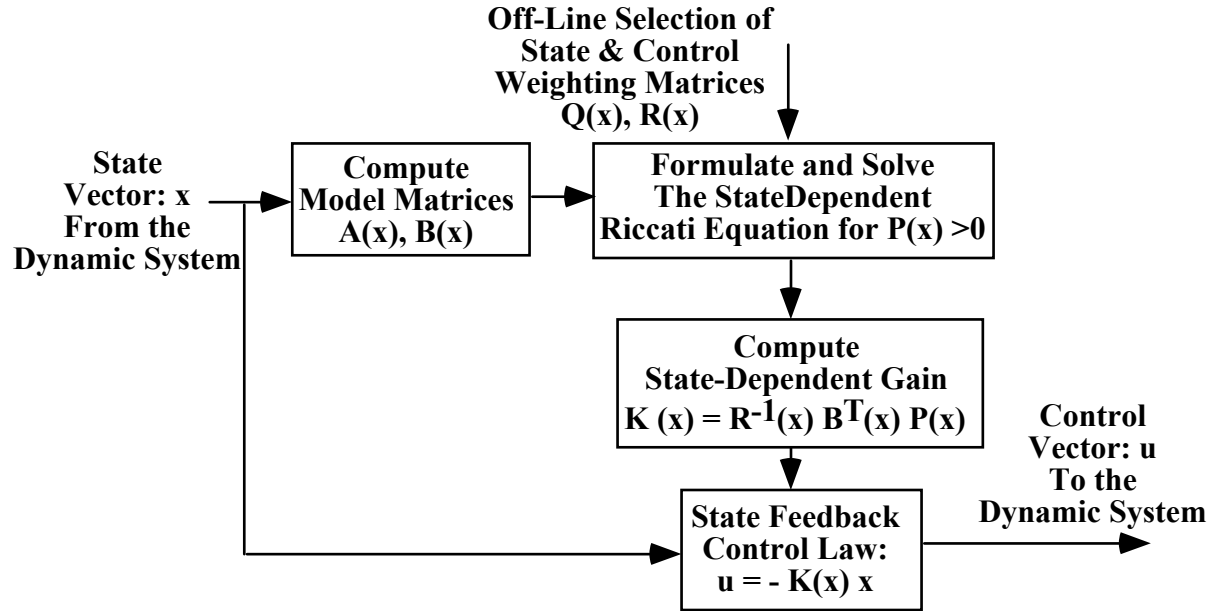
Off-Line Selection of State & Control Weighting Matrices Q(x), R(x)

State Vector: x From the Dynamic System

Compute Model Matrices A(x), B(x)

Formulate and Solve The StateDependent Riccati Equation for P(x) >0

Compute State-Dependent Gain $K (x) = R^{-1}(x) B^{T}(x) P(x)$

Control Vector: u To the Dynamic System

State Feedback Control Law: u = - K(x) x